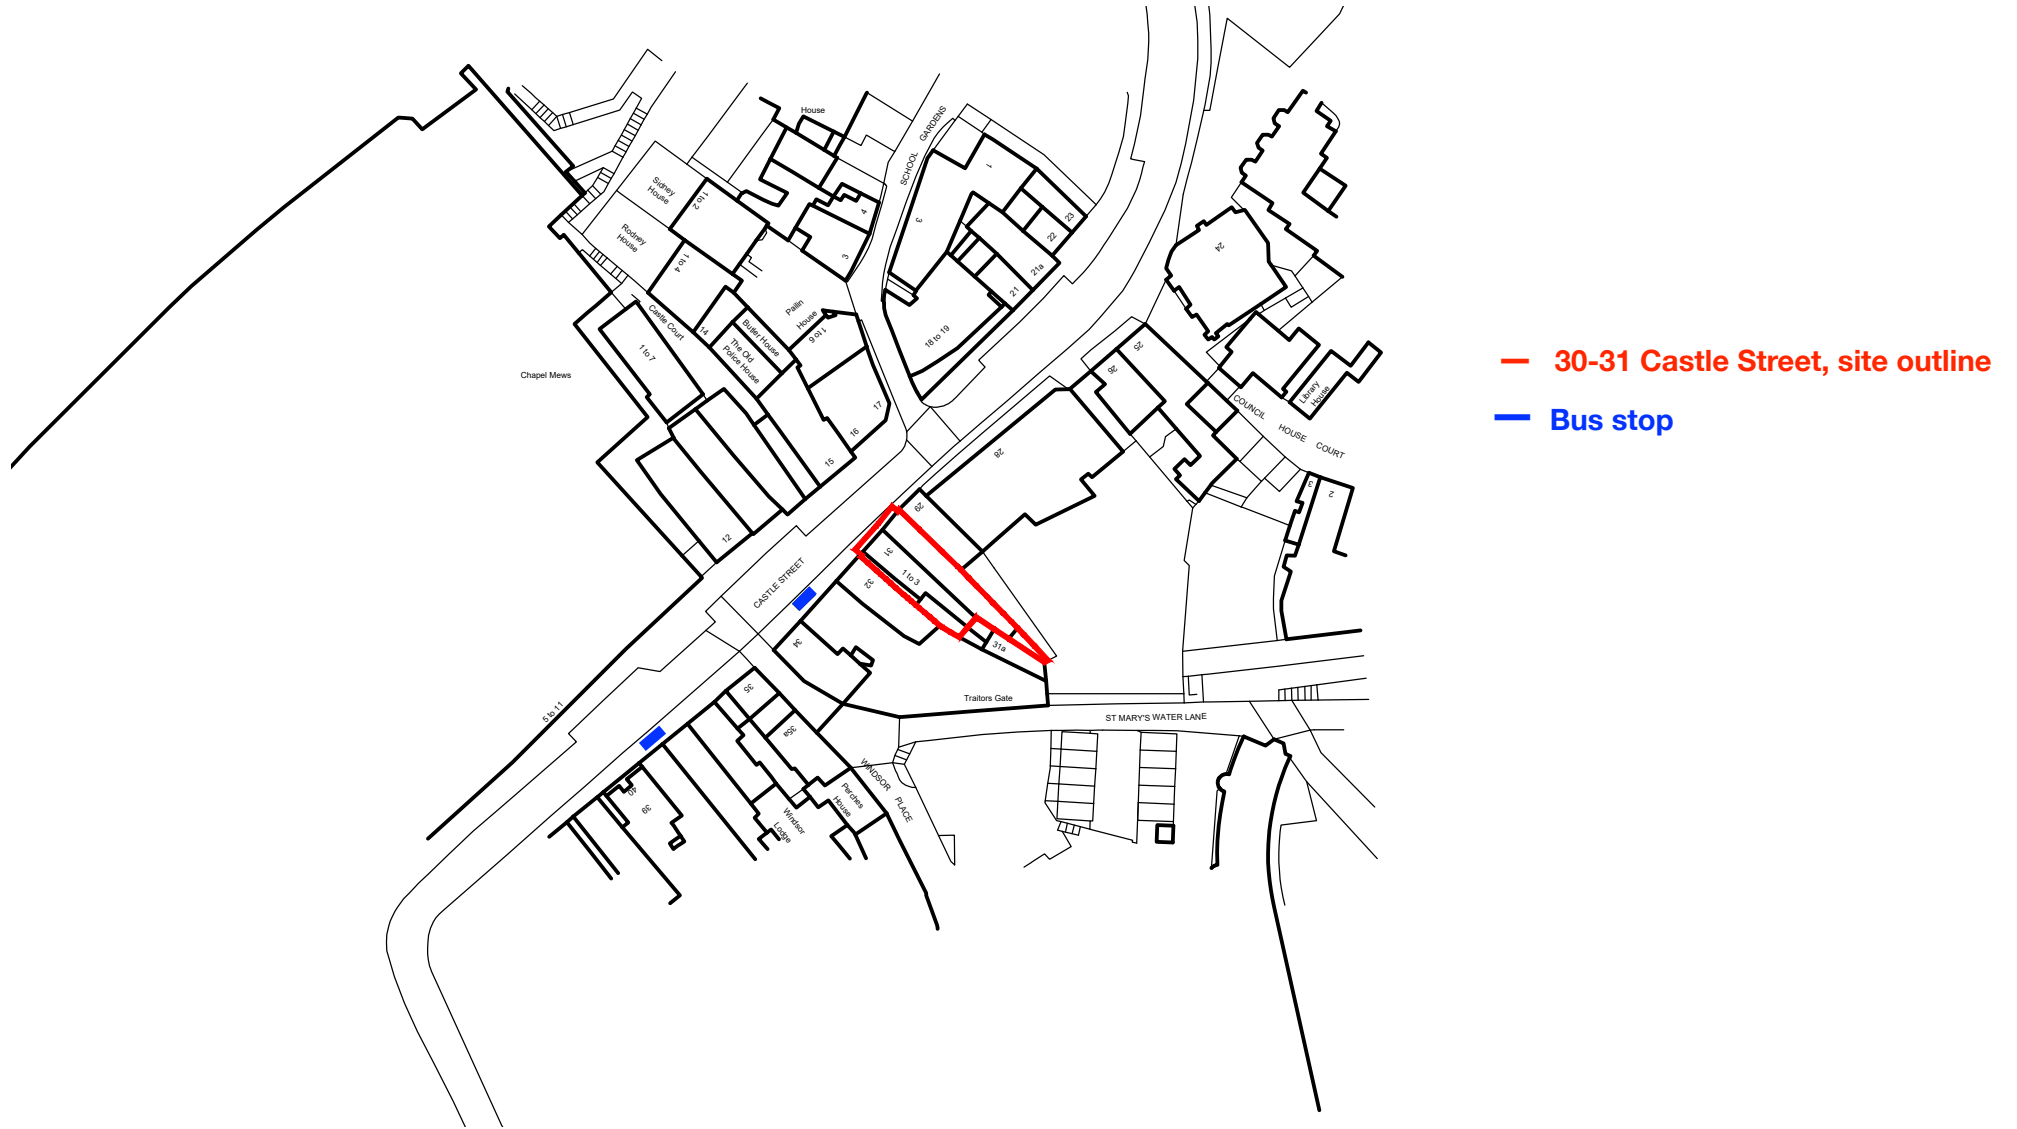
House
SCHOOL GARDENS
Sidney House
1 to 2
4
3
Rodney House
1 to 4
3
Pallin House
1 to 6
Castle Court
14
Butler House
The Old Police House
1 to 7
Chapel Mews
17
16
15
12
1
23
22
21a
21
18 to 19
3
24
25
26
28
Library House
COUNCIL HOUSE COURT
3
2
29
31
1 to 3
32
31a
CASTLE STREET
34
Traitors Gate
ST MARY'S WATER LANE
5 to 11
35
35a
WINDSOR PLACE
Perches House
Windsor Lodge
40
39

30-31 Castle Street, site outline
Bus stop